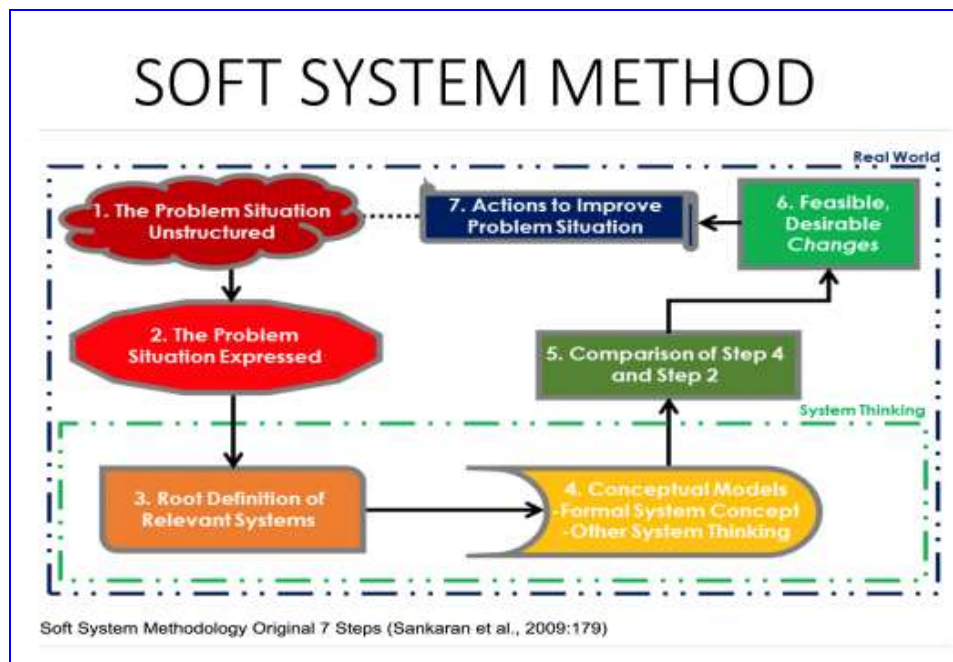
SOFT SYSTEM METHOD

Real World

1. The Problem Situation Unstructured

7. Actions to Improve Problem Situation

6. Feasible, Desirable *Changes*

2. The Problem Situation Expressed

5. Comparison of Step 4 and Step 2

System Thinking

3. Root Definition of Relevant Systems

4. Conceptual Models -Formal System Concept -Other System Thinking

Soft System Methodology Original 7 Steps (Sankaran et al., 2009:179)